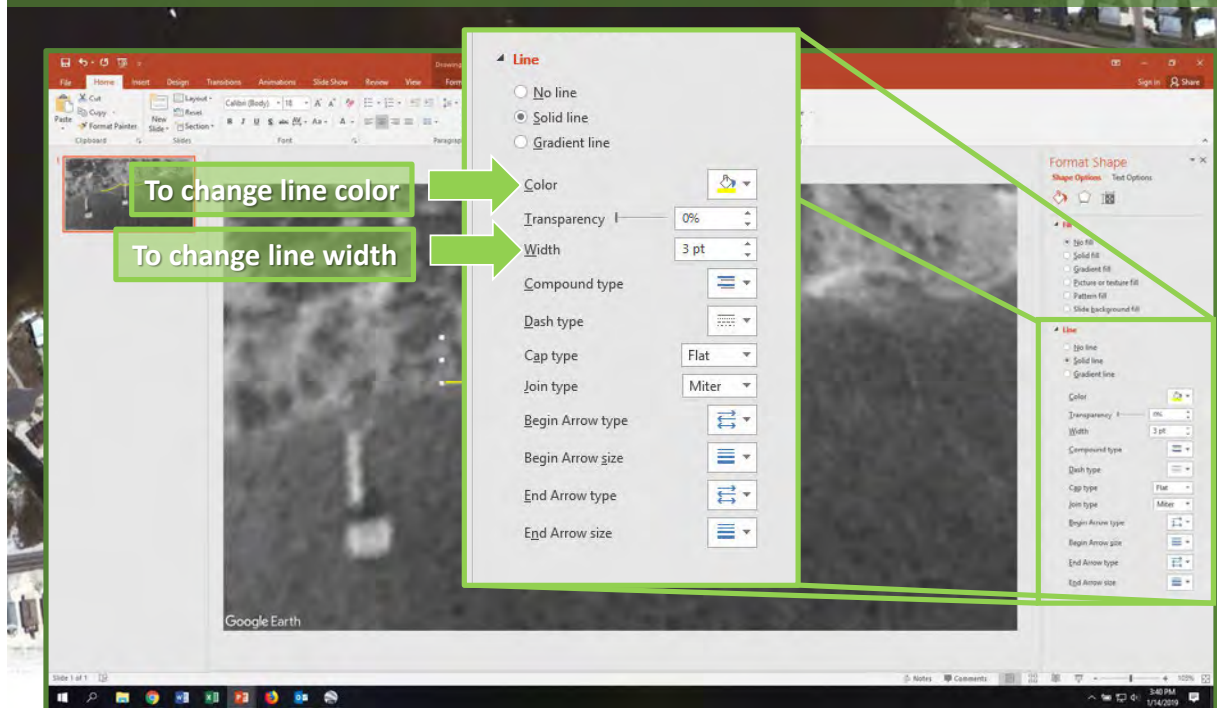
Line
No line
Solid line
Gradient line
To change line color
Color
Transparency
0%
To change line width
Width
3 pt
Compound type
Dash type
Cap type
Flat
Join type
Miter
Begin Arrow type
Begin Arrow size
End Arrow type
End Arrow size

File Home Insert Design Transitions Animations Slide Show Review View
Paste Cut Copy Format Painter
Clipboard
New Slide Layout Reset Section
Slides
Calibri (Body) 18
Font
Sign in Share

Format Shape
Shape Options Text Options
Fill
No fill
Solid fill
Gradient fill
Picture or texture fill
Pattern fill
Slide background fill
Line
No line
Solid line
Gradient line
Color
Transparency 0%
Width 3 pt
Compound type
Dash type
Cap type Flat
Join type Miter
Begin Arrow type
Begin Arrow size
End Arrow type
End Arrow size

Google Earth
Slide 1 of 1
Notes Comments
103%
3:40 PM
1/14/2019